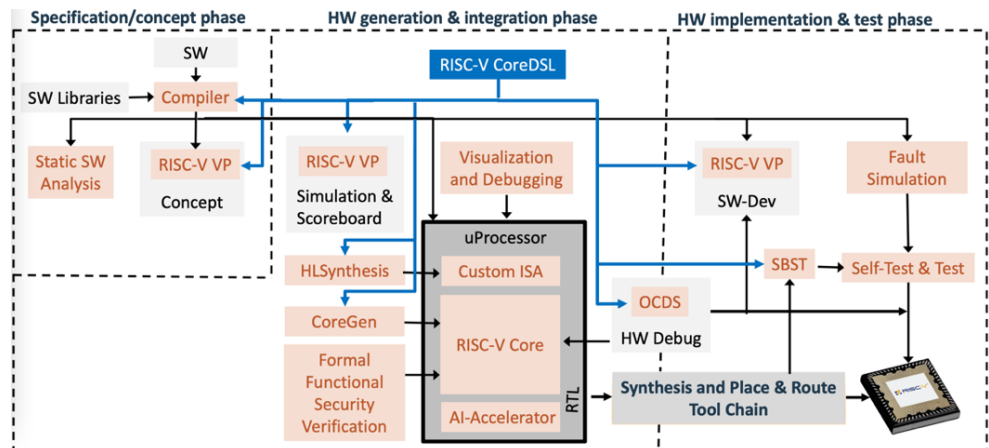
Specification/concept phase

HW generation & integration phase

HW implementation & test phase

SW

SW Libraries

Compiler

RISC-V CoreDSL

Static SW Analysis

RISC-V VP

Concept

RISC-V VP

Simulation & Scoreboard

Visualization and Debugging

RISC-V VP

SW-Dev

Fault Simulation

uProcessor

HLSynthesis

Custom ISA

SBST

Self-Test & Test

CoreGen

OCDS

HW Debug

RISC-V Core

Formal Functional Security Verification

AI-Accelerator

RTL

Synthesis and Place & Route Tool Chain

RISC-V